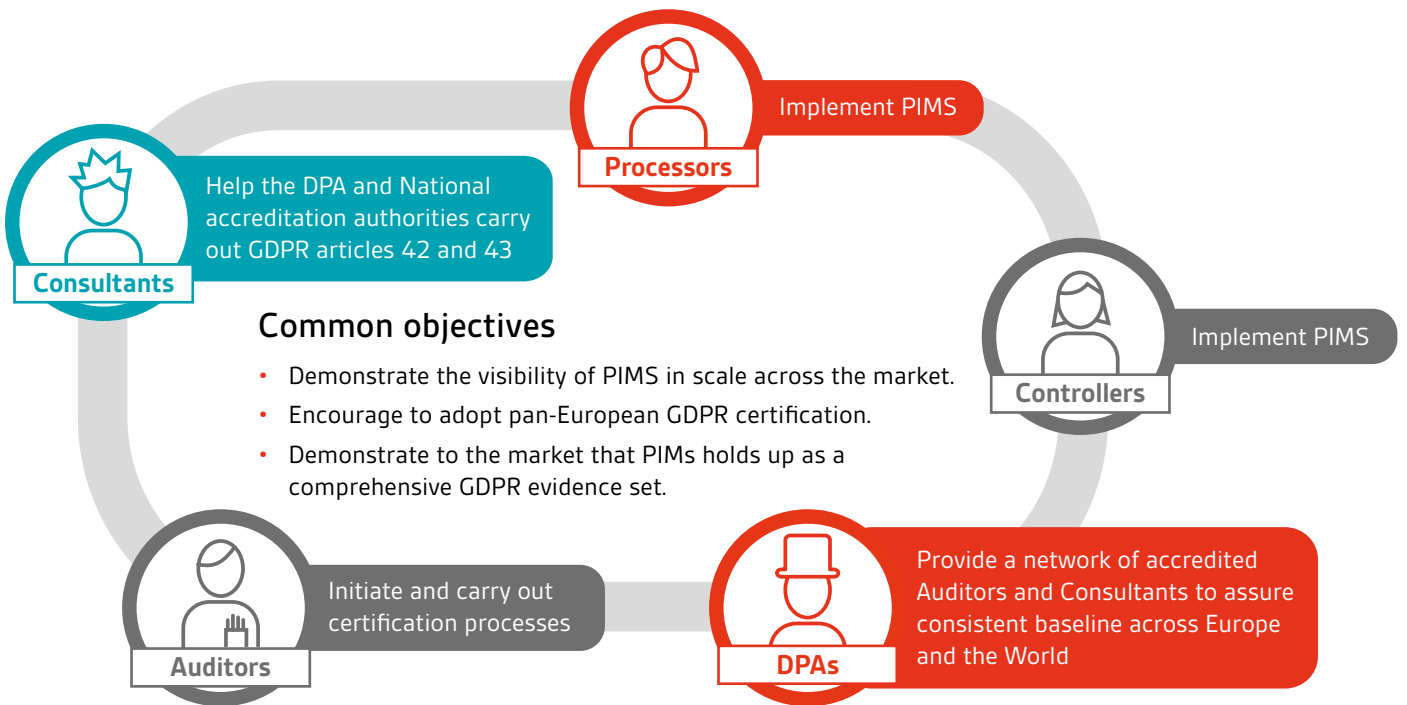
Processors

Implement PIMS

Consultants

Help the DPA and National accreditation authorities carry out GDPR articles 42 and 43

Controllers

Implement PIMS

Common objectives

• Demonstrate the visibility of PIMS in scale across the market.
• Encourage to adopt pan-European GDPR certification.
• Demonstrate to the market that PIMs holds up as a comprehensive GDPR evidence set.

Auditors

Initiate and carry out certification processes

DPAs

Provide a network of accredited Auditors and Consultants to assure consistent baseline across Europe and the World